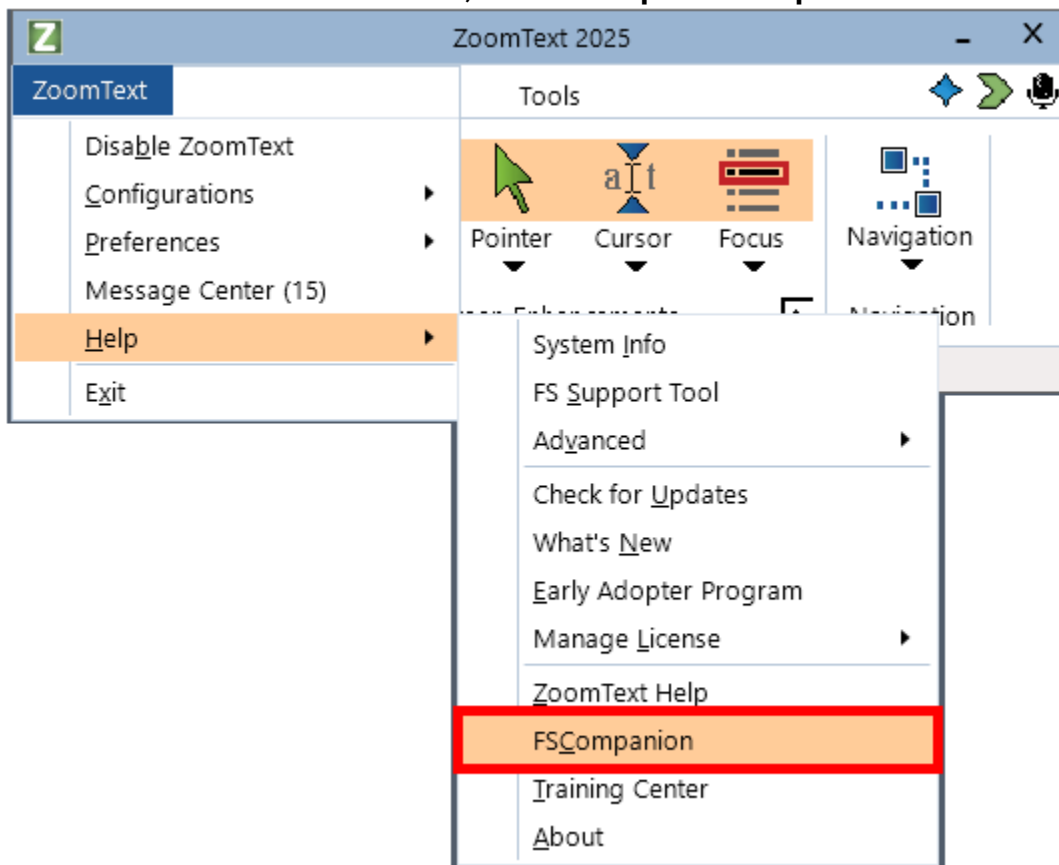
ZoomText 2025

ZoomText

Tools

Disable ZoomText
Configurations
Preferences
Message Center (15)
Help
Exit

a t

Pointer
Cursor
Focus
Navigation

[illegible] Enhancements
Navigation

System Info
FS Support Tool
Advanced
Check for Updates
What's New
Early Adopter Program
Manage License
ZoomText Help
FSCompanion
Training Center
About